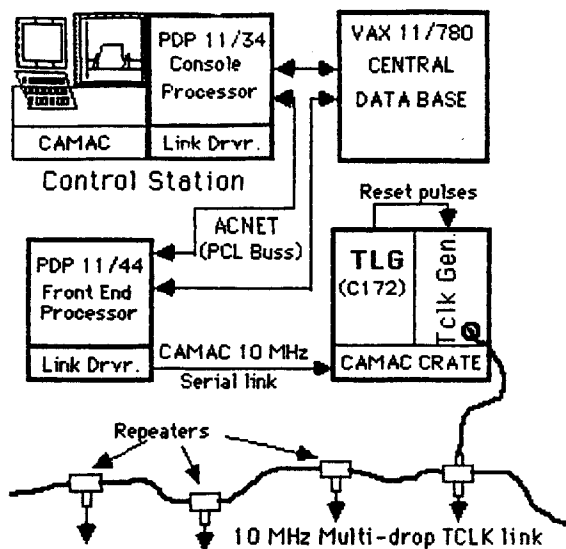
PDP 11/34
Console
Processor

VAX 11/780
CENTRAL
DATA BASE

CAMAC

Link Drvr.

Control Station

Reset pulses

ACNET
(PCL Buss)

PDP 11/44
Front End
Processor

TLG
(C172)

Tclk Gen.

Link Drvr.

CAMAC 10 MHz
Serial link

CAMAC CRATE

Repeaters

10 MHz Multi-drop TCLK link